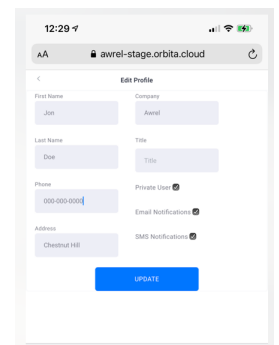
12:29

AA awrel-stage.orbita.cloud

<

Edit Profile

First Name

Jon

Last Name

Doe

Phone

000-000-0000

Address

Chestnut Hill

Company

Awrel

Title

Title

Private User

Email Notifications

SMS Notifications

UPDATE